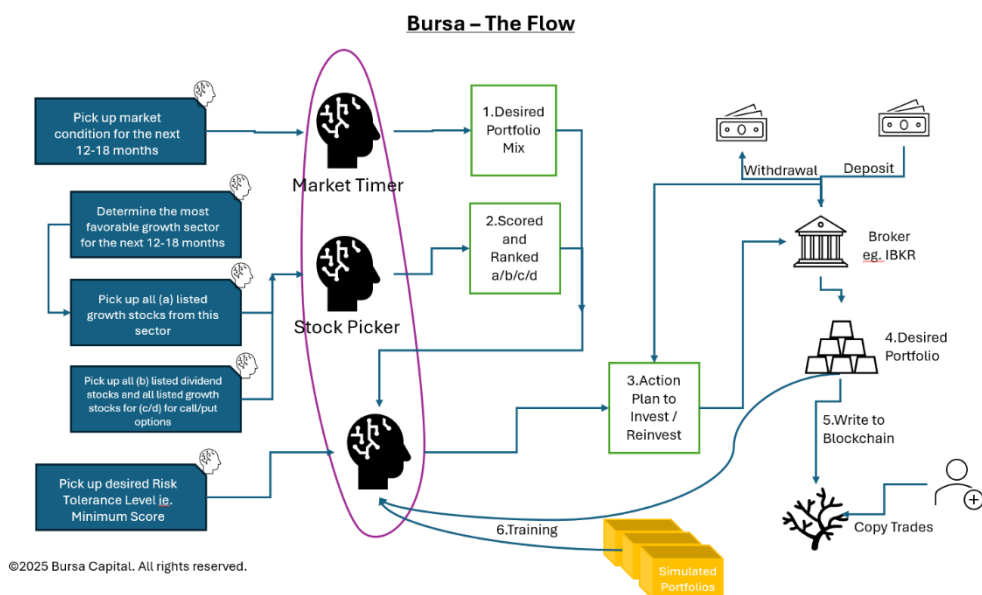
Bursa – The Flow

Pick up market condition for the next 12-18 months

Market Timer

1.Desired Portfolio Mix

Determine the most favorable growth sector for the next 12-18 months

Pick up all (a) listed growth stocks from this sector

Stock Picker

2.Scored and Ranked a/b/c/d

Pick up all (b) listed dividend stocks and all listed growth stocks for (c/d) for call/put options

Pick up desired Risk Tolerance Level ie. Minimum Score

3.Action Plan to Invest / Reinvest

Withdrawal

Deposit

Broker eg. IBKR

4.Desired Portfolio

5.Write to Blockchain

Copy Trades

6.Training

Simulated Portfolios

©2025 Bursa Capital. All rights reserved.